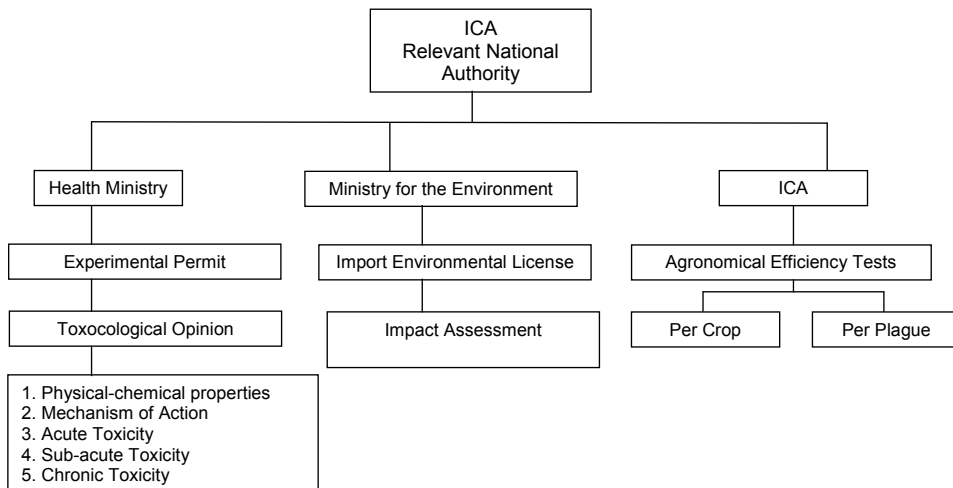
ICA
Relevant National Authority

Health Ministry

Experimental Permit

Toxocological Opinion

1. Physical-chemical properties
2. Mechanism of Action
3. Acute Toxicity
4. Sub-acute Toxicity
5. Chronic Toxicity

Ministry for the Environment

Import Environmental License

Impact Assessment

ICA

Agronomical Efficiency Tests

Per Crop

Per Plague